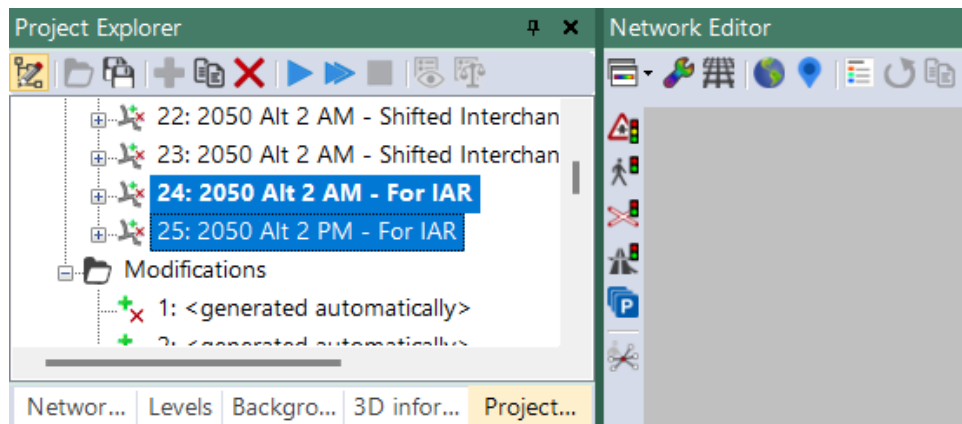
Project Explorer

Network Editor

22: 2050 Alt 2 AM - Shifted Interchan

23: 2050 Alt 2 AM - Shifted Interchan

24: 2050 Alt 2 AM - For IAR

25: 2050 Alt 2 PM - For IAR

Modifications

1: <generated automatically>

2: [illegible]

Networ... | Levels | Backgro... | 3D infor... | Project...